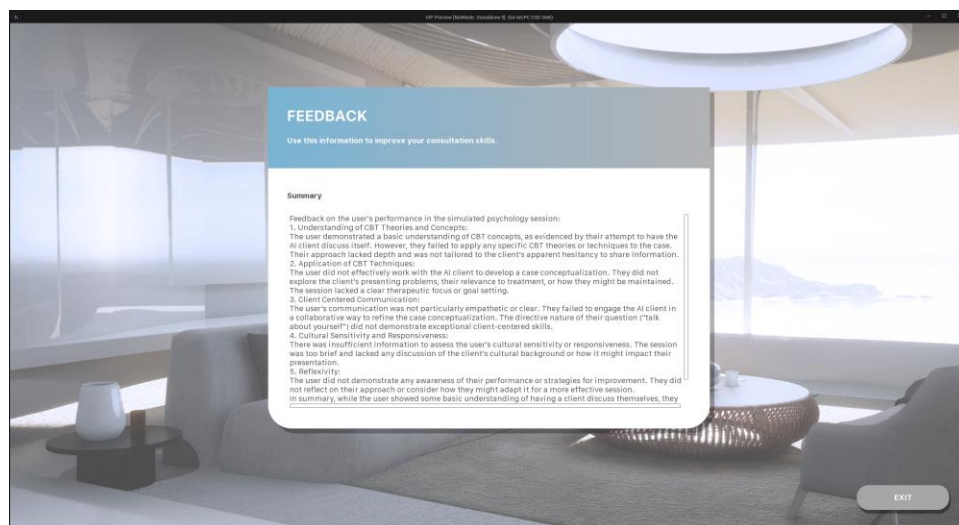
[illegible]

FEEDBACK

Use this information to improve your consultation skills.

Summary

Feedback on the user's performance in the simulated psychology session:
1. Understanding of CBT Theories and Concepts:
The user demonstrated a basic understanding of CBT concepts, as evidenced by their attempt to have the AI client discuss itself. However, they failed to apply any specific CBT theories or techniques to the case. Their approach lacked depth and was not tailored to the client's apparent hesitancy to share information.
2. Application of CBT Techniques:
The user did not effectively work with the AI client to develop a case conceptualization. They did not explore the client's presenting problems, their relevance to treatment, or how they might be maintained. The session lacked a clear therapeutic focus or goal setting.
3. Client Centered Communication:
The user's communication was not particularly empathetic or clear. They failed to engage the AI client in a collaborative way to refine the case conceptualization. The directive nature of their question ("talk about yourself") did not demonstrate exceptional client-centered skills.
4. Cultural Sensitivity and Responsiveness:
There was insufficient information to assess the user's cultural sensitivity or responsiveness. The session was too brief and lacked any discussion of the client's cultural background or how it might impact their presentation.
5. Reflexivity:
The user did not demonstrate any awareness of their performance or strategies for improvement. They did not reflect on their approach or consider how they might adapt it for a more effective session.
In summary, while the user showed some basic understanding of having a client discuss themselves, they

EXIT